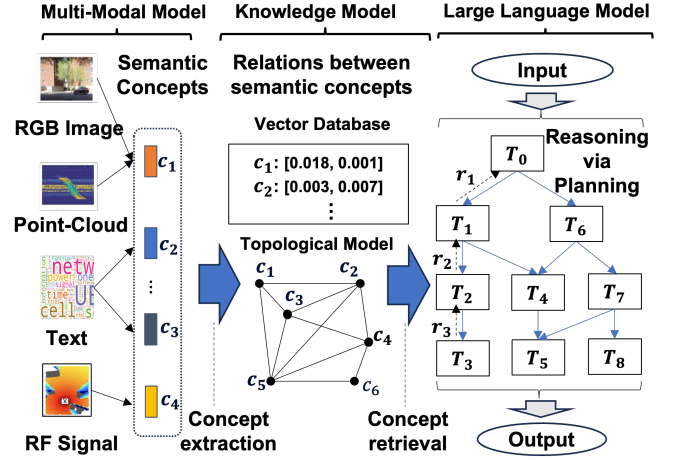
Multi-Modal Model

Semantic Concepts

RGB Image

Point-Cloud

Text

RF Signal

$c_1$

$c_2$

⋮

$c_3$

$c_4$

Concept extraction

Knowledge Model

Relations between semantic concepts

Vector Database

$c_1$: [0.018, 0.001]
$c_2$: [0.003, 0.007]
⋮

Topological Model

$c_1$ $c_2$ $c_3$ $c_4$ $c_5$ $c_6$

Concept retrieval

Large Language Model

Input

Reasoning via Planning

$T_0$

$r_1$

$T_1$ $T_6$

$r_2$

$T_2$ $T_4$ $T_7$

$r_3$

$T_3$ $T_5$ $T_8$

Output